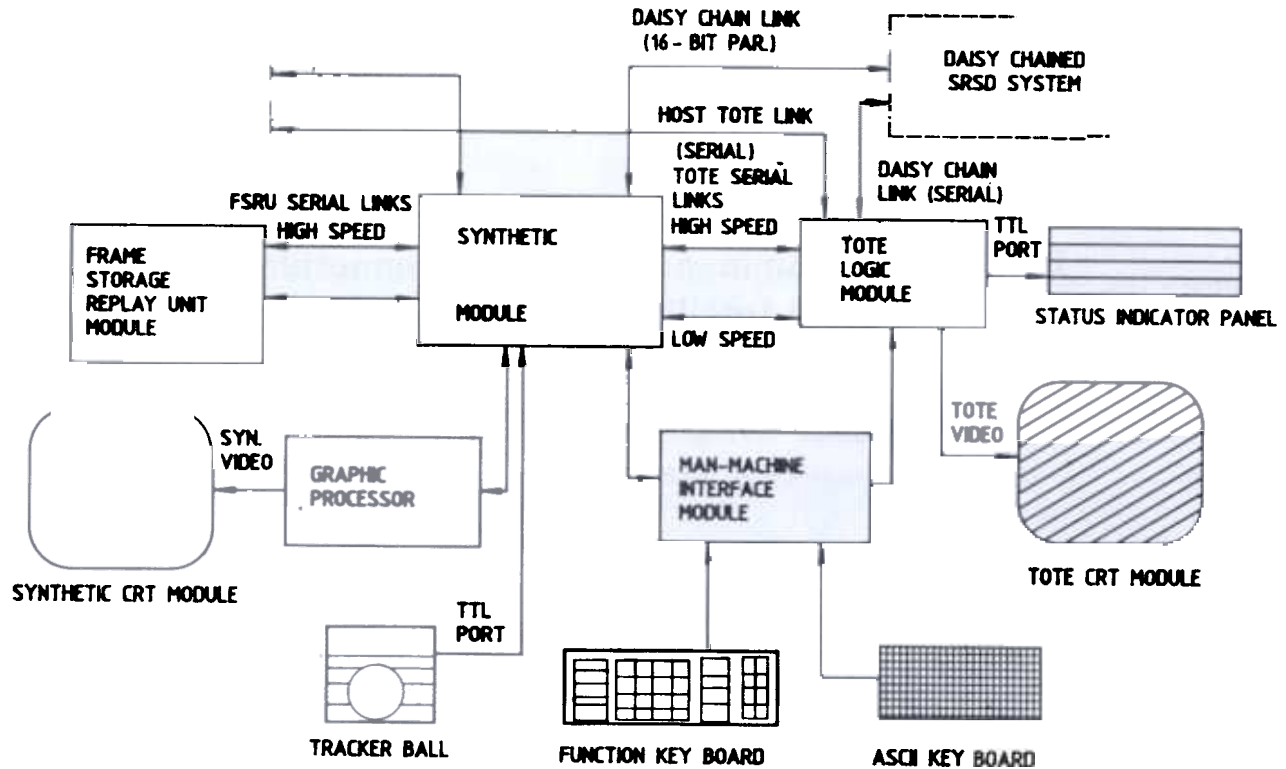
DAISY CHAIN LINK
(16 - BIT PAR.)

DAISY CHAINED
SRSD SYSTEM

HOST TOTE LINK

(SERIAL)
TOTE SERIAL
LINKS
HIGH SPEED

DAISY CHAIN
LINK (SERIAL)

FSRU SERIAL LINKS
HIGH SPEED

FRAME
STORAGE
REPLAY UNIT
MODULE

SYNTHETIC

MODULE

LOW SPEED

TOTE
LOGIC
MODULE

TTL
PORT

STATUS INDICATOR PANEL

SYN.
VIDEO

GRAPHIC
PROCESSOR

MAN-MACHINE
INTERFACE
MODULE

TOTE
VIDEO

SYNTHETIC CRT MODULE

TOTE CRT MODULE

TTL
PORT

TRACKER BALL

FUNCTION KEY BOARD

ASCII KEY BOARD